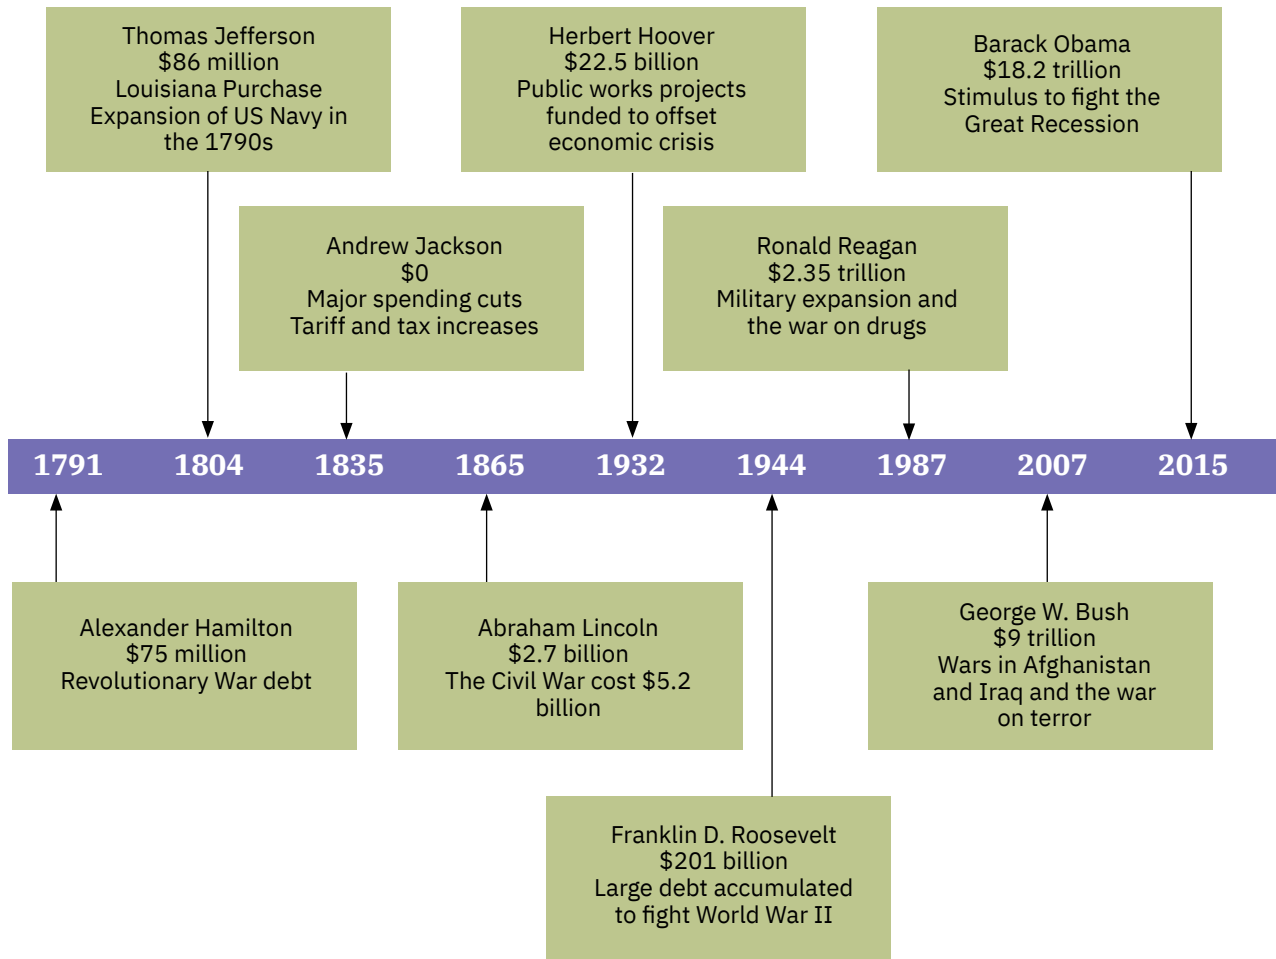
Thomas Jefferson
\$86 million
Louisiana Purchase
Expansion of US Navy in the 1790s

Herbert Hoover
\$22.5 billion
Public works projects funded to offset economic crisis

Barack Obama
\$18.2 trillion
Stimulus to fight the Great Recession

Andrew Jackson
\$0
Major spending cuts
Tariff and tax increases

Ronald Reagan
\$2.35 trillion
Military expansion and the war on drugs

1791 1804 1835 1865 1932 1944 1987 2007 2015

Alexander Hamilton
\$75 million
Revolutionary War debt

Abraham Lincoln
\$2.7 billion
The Civil War cost \$5.2 billion

George W. Bush
\$9 trillion
Wars in Afghanistan and Iraq and the war on terror

Franklin D. Roosevelt
\$201 billion
Large debt accumulated to fight World War II